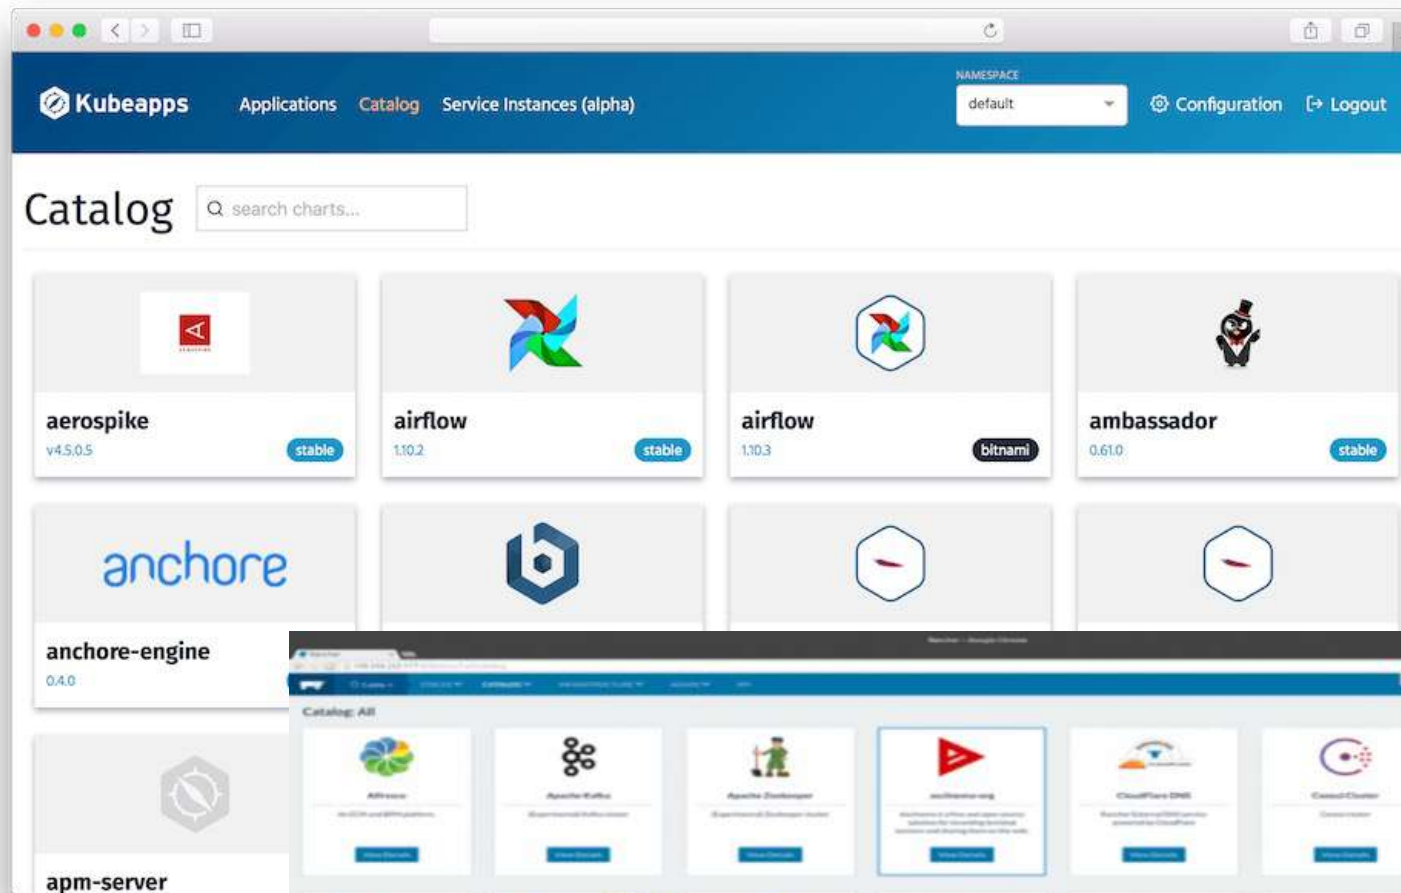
Kubeapps Applications Catalog Service Instances (alpha)

NAMESPACE
default

Configuration Logout

Catalog

search charts...

aerospike
v4.5.0.5
stable

airflow
1.10.2
stable

airflow
1.10.3
bitnami

ambassador
0.61.0
stable

anchore

anchore-engine
0.4.0

apm-server

Catalog: All